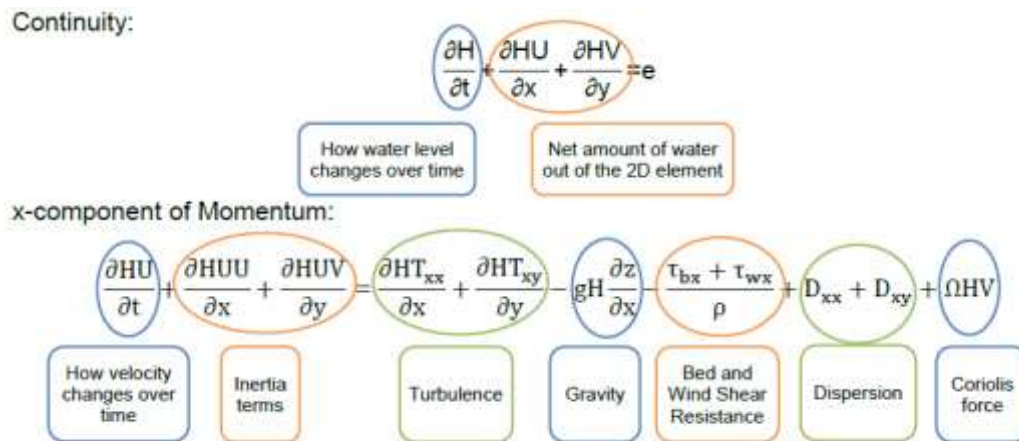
Continuity:

$\frac{\partial H}{\partial t} + \frac{\partial HU}{\partial x} + \frac{\partial HV}{\partial y} = e$

How water level changes over time

Net amount of water out of the 2D element

x-component of Momentum:

$\frac{\partial HU}{\partial t} + \frac{\partial HUU}{\partial x} + \frac{\partial HUV}{\partial y} = \frac{\partial HT_{xx}}{\partial x} + \frac{\partial HT_{xy}}{\partial y} - gH\frac{\partial z}{\partial x} - \frac{\tau_{bx} + \tau_{wx}}{\rho} + D_{xx} + D_{xy} + \Omega HV$

How velocity changes over time

Inertia terms

Turbulence

Gravity

Bed and Wind Shear Resistance

Dispersion

Coriolis force